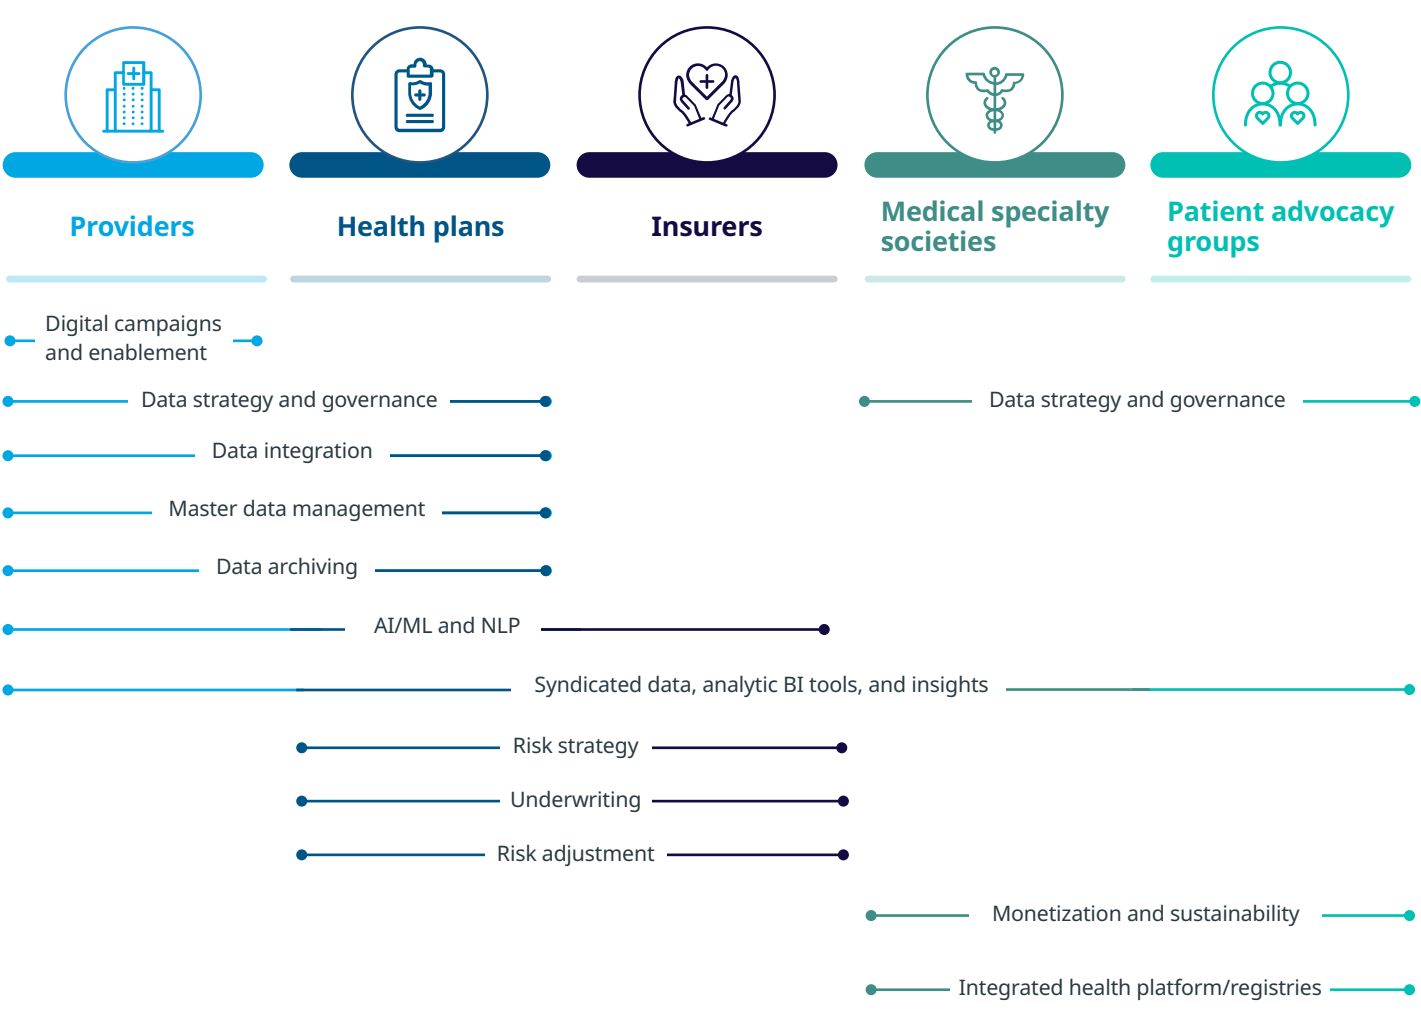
Providers

Health plans

Insurers

Medical specialty societies

Patient advocacy groups

Digital campaigns and enablement

Data strategy and governance

Data strategy and governance

Data integration

Master data management

Data archiving

AI/ML and NLP

Syndicated data, analytic BI tools, and insights

Risk strategy

Underwriting

Risk adjustment

Monetization and sustainability

Integrated health platform/registries